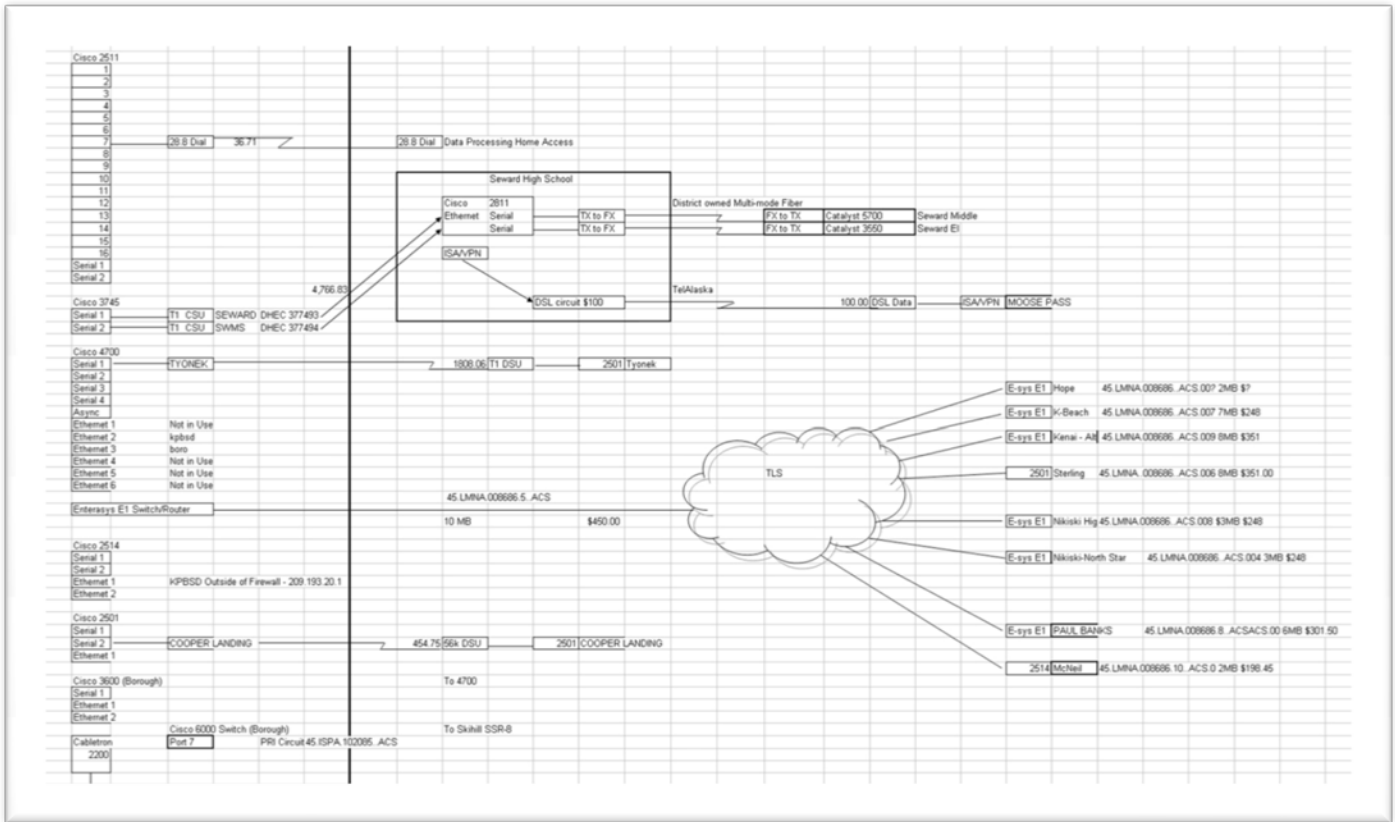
Cisco 2511
1
2
3
4
5
6
7 28.8 Dial 36.71 28.8 Dial Data Processing Home Access
8
9
10
11
12
13
14
15
16
Serial 1
Serial 2

Seward High School
Cisco 2811
Ethernet Serial TX to FX
Serial TX to FX
District owned Multi-mode Fiber
FX to TX Catalyst 5700 Seward Middle
FX to TX Catalyst 3550 Seward El
ISA/VPN
DSL circuit $100
TelAlaska
100.00 DSL Data ISA/VPN MOOSE PASS

4,766.83
Cisco 3745
Serial 1 T1 CSU SEWARD DHEC 377493
Serial 2 T1 CSU SWMS DHEC 377494

Cisco 4700
Serial 1 TYONEK 1808.06 T1 DSU 2501 Tyonek
Serial 2
Serial 3
Serial 4
Async
Ethernet 1 Not in Use
Ethernet 2 kpbsd
Ethernet 3 boro
Ethernet 4 Not in Use
Ethernet 5 Not in Use
Ethernet 6 Not in Use

45.LMNA.008686.5..ACS
Enterasys E1 Switch/Router
10 MB $450.00

TLS
E-sys E1 Hope 45.LMNA.008686..ACS.00? 2MB $?
E-sys E1 K-Beach 45.LMNA.008686..ACS.007 7MB $248
E-sys E1 Kenai - All 45.LMNA.008686..ACS.009 8MB $351
2501 Sterling 45.LMNA. 008686..ACS.006 8MB $351.00
E-sys E1 Nikiski Hig 45.LMNA.008686..ACS.008 $3MB $248
E-sys E1 Nikiski-North Star 45.LMNA.008686..ACS.004 3MB $248
E-sys E1 PAUL BANKS 45.LMNA.008686.8..ACSACS.00 6MB $301.50
2514 McNeil 45.LMNA.008686.10..ACS.0 2MB $198.45

Cisco 2514
Serial 1
Serial 2
Ethernet 1 KPBSD Outside of Firewall - 209.193.20.1
Ethernet 2

Cisco 2501
Serial 1
Serial 2 COOPER LANDING 454.75 56k DSU 2501 COOPER LANDING
Ethernet 1

Cisco 3600 (Borough) To 4700
Serial 1
Ethernet 1
Ethernet 2
Cisco 6000 Switch (Borough) To Skihill SSR-8
Cabletron Port 7 PRI Circuit 45.ISPA.102085..ACS
2200